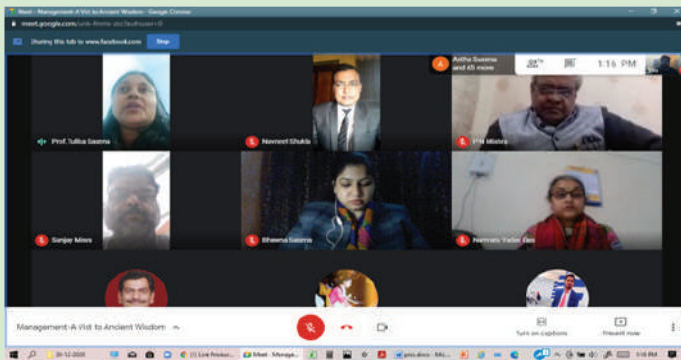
Meet - Management-A Visit to Ancient Wisdom - Google Chrome
meet.google.com/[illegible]

Sharing this tab to www.facebook.com Stop

Astha Saxena and 45 more

1:16 PM

Prof. Tulika Saxena

Navneet Shukla

P N Mishra

Sanjay Misra

Bheema Saxena

Namrata Yadav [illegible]

Management-A Visit to Ancient Wisdom

Turn on captions

Present now

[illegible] Live Produc...

Meet - Manage...

1:16 PM

31-12-2020